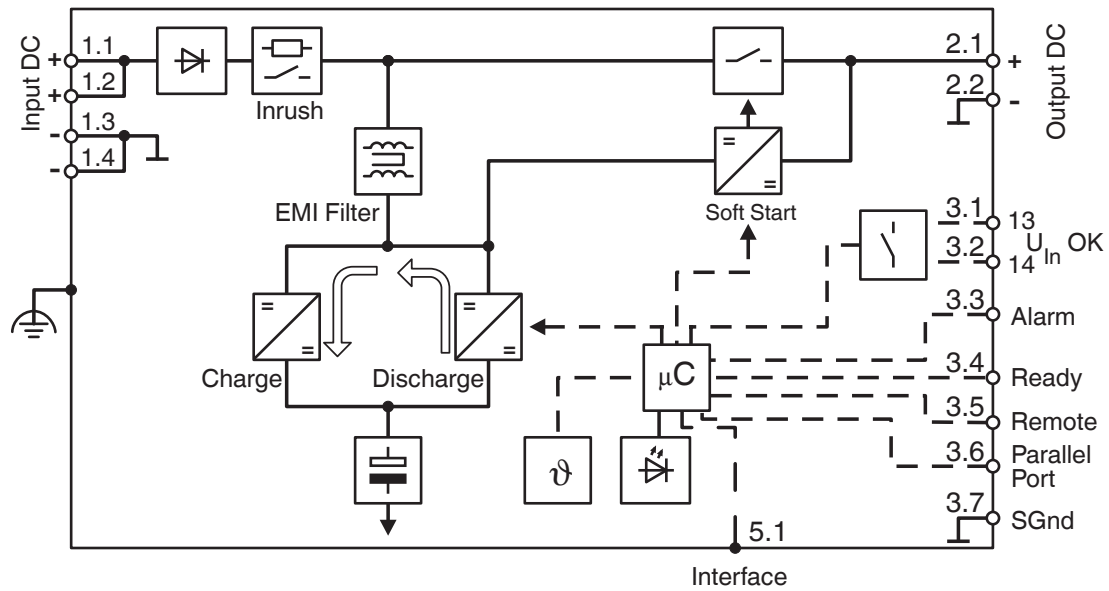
Input DC
+ 1.1
+ 1.2
- 1.3
- 1.4
Inrush
EMI Filter
Soft Start
=
=
2.1 +
2.2 -
Output DC
3.1 13
3.2 14 $U_{In}$ OK
3.3 Alarm
3.4 Ready
3.5 Remote
3.6 Parallel Port
3.7 SGnd
=
=
Charge
=
=
Discharge
μC
ϑ
5.1
Interface